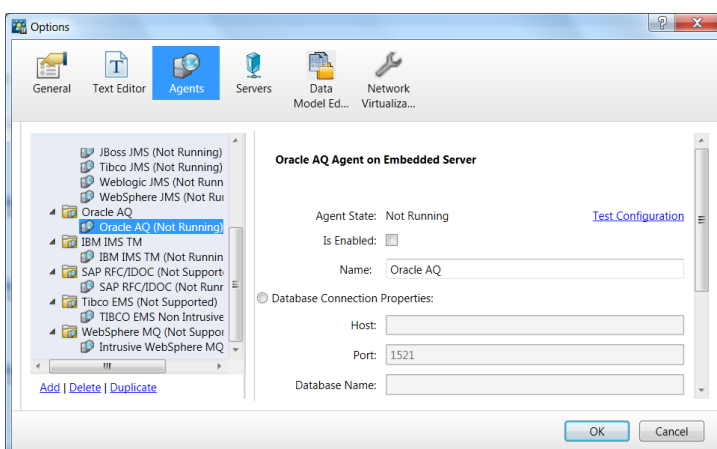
Options

?

X

General

Text Editor

Agents

Servers

Data Model Ed...

Network Virtualiza...

JBoss JMS (Not Running)
Tibco JMS (Not Running)
Weblogic JMS (Not Runn
WebSphere JMS (Not Ru
Oracle AQ
Oracle AQ (Not Running)
IBM IMS TM
IBM IMS TM (Not Runnin
SAP RFC/IDOC (Not Support
SAP RFC/IDOC (Not Runr
Tibco EMS (Not Supported)
TIBCO EMS Non Intrusive
WebSphere MQ (Not Suppor
Intrusive WebSphere MQ

Add | Delete | Duplicate

Oracle AQ Agent on Embedded Server

Agent State: Not Running

Test Configuration

Is Enabled:

Name: Oracle AQ

Database Connection Properties:

Host:

Port: 1521

Database Name:

OK

Cancel